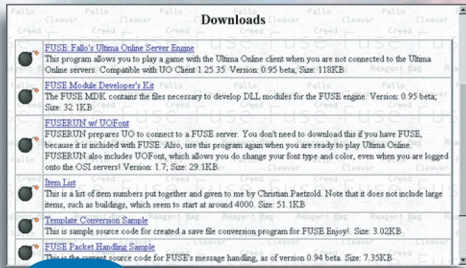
Downloads

FUSE: Fallo's Ultima Online Server Engine
This program allows you to play a game with the Ultima Online client when you are not connected to the Ultima Online servers. Compatible with UO Client 1.25.35. Version: 0.95 beta; Size: 118KB.

FUSE Module Developer's Kit
The FUSE MDK contains the files necessary to develop DLL modules for the FUSE engine. Version: 0.95 beta; Size: 32.1KB.

FUSERUN w/ UOFont
FUSERUN prepares UO to connect to a FUSE server. You don't need to download this if you have FUSE, because it is included with FUSE. Also, use this program again when you are ready to play Ultima Online. FUSERUN also includes UOFont, which allows you do change your font type and color, even when you are logged onto the OSI servers! Version: 1.7; Size: 29.1KB.

Item List
This is a list of item numbers put together and given to me by Christian Paetzold. Note that it does not include large items, such as buildings, which seem to start at around 4000. Size: 51.1KB.

Template Conversion Sample
This is sample source code for created a save file conversion program for FUSE Enjoy!. Size: 3.02KB.

FUSE Packet Handling Sample
This is the current source code for FUSE's message handling, as of version 0.94 beta. Size: 7.35KB.